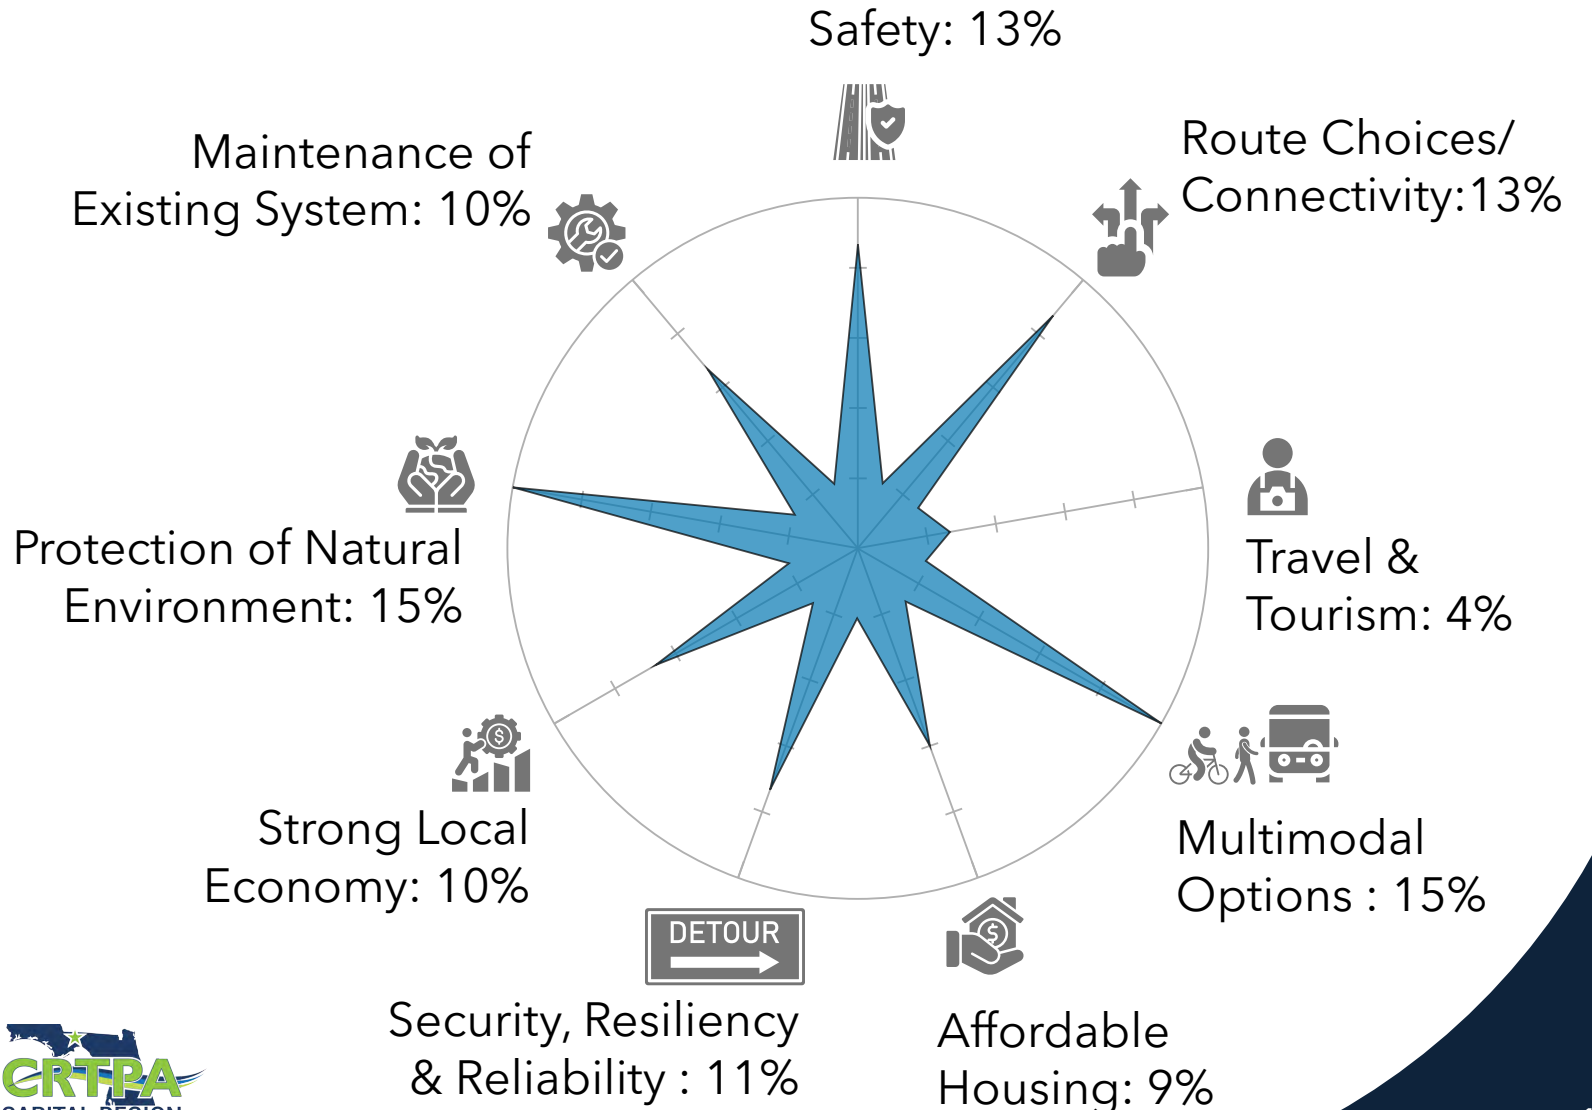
Safety: 13%

Route Choices/ Connectivity:13%

Travel & Tourism: 4%

Multimodal Options : 15%

Affordable Housing: 9%

DETOUR

Security, Resiliency & Reliability : 11%

Strong Local Economy: 10%

Protection of Natural Environment: 15%

Maintenance of Existing System: 10%

CRTPA
CAPITAL REGION